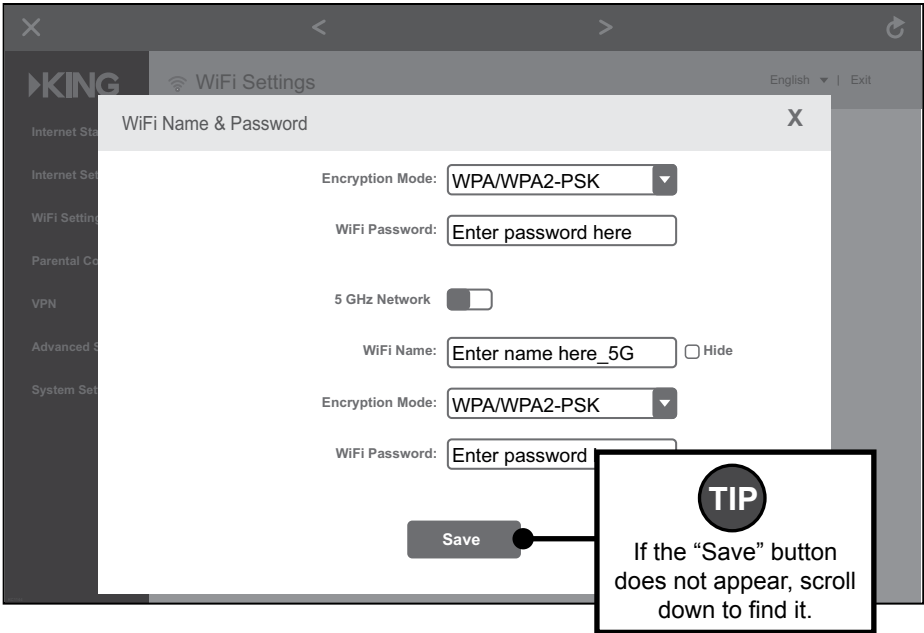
KING

WiFi Settings

English | Exit

Internet Sta

Internet Set

WiFi Setting

Parental Co

VPN

Advanced S

System Set

WiFi Name & Password

X

Encryption Mode: WPA/WPA2-PSK

WiFi Password: Enter password here

5 GHz Network

WiFi Name: Enter name here_5G Hide

Encryption Mode: WPA/WPA2-PSK

WiFi Password: Enter password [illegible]

Save

TIP

If the "Save" button does not appear, scroll down to find it.